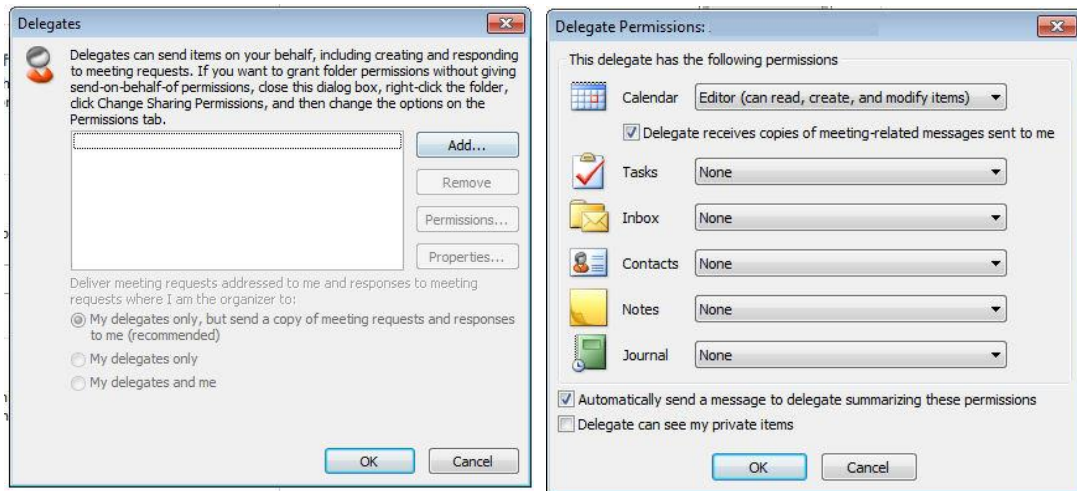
Delegates

Delegates can send items on your behalf, including creating and responding to meeting requests. If you want to grant folder permissions without giving send-on-behalf-of permissions, close this dialog box, right-click the folder, click Change Sharing Permissions, and then change the options on the Permissions tab.

Add...

Remove

Permissions...

Properties...

Deliver meeting requests addressed to me and responses to meeting requests where I am the organizer to:

My delegates only, but send a copy of meeting requests and responses to me (recommended)

My delegates only

My delegates and me

OK

Cancel

Delegate Permissions:

This delegate has the following permissions

Calendar Editor (can read, create, and modify items)

Delegate receives copies of meeting-related messages sent to me

Tasks None

Inbox None

Contacts None

Notes None

Journal None

Automatically send a message to delegate summarizing these permissions

Delegate can see my private items

OK

Cancel